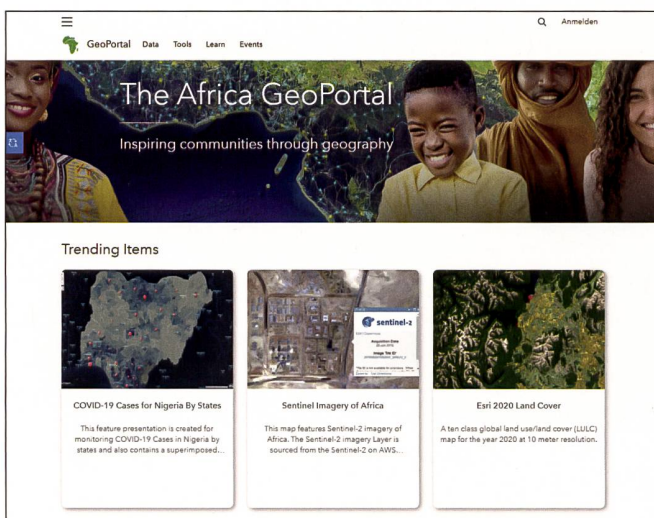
Anmelden

GeoPortal Data Tools Learn Events

The Africa GeoPortal

Inspiring communities through geography

Trending Items

COVID-19 Cases for Nigeria By States

This feature presentation is created for monitoring COVID-19 Cases in Nigeria by states and also contains a superimposed...

sentinel-2

Sentinel Imagery of Africa

This map features Sentinel-2 imagery of Africa. The Sentinel-2 imagery Layer is sourced from the Sentinel-2 on AWS...

Esri 2020 Land Cover

A ten class global land use/land cover (LULC) map for the year 2020 at 10 meter resolution.